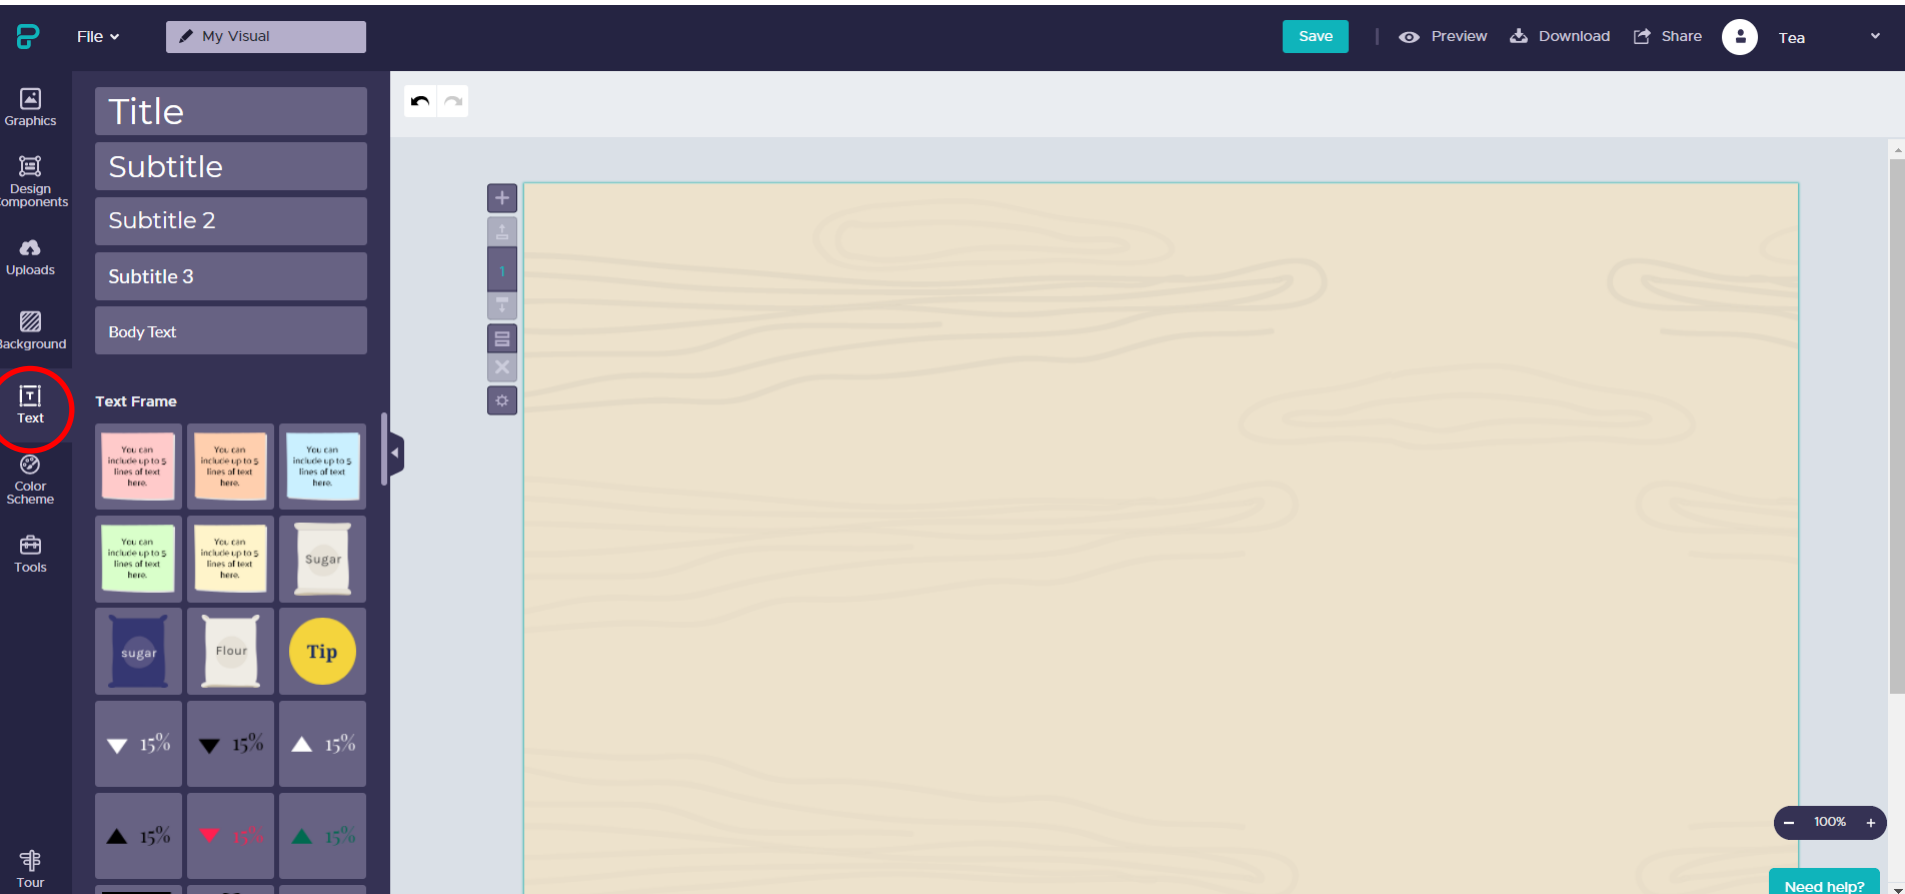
File
My Visual
Save
Preview
Download
Share
Tea

Graphics
Design components
Uploads
Background
Text
Color Scheme
Tools
Tour

Title
Subtitle
Subtitle 2
Subtitle 3
Body Text

Text Frame

You can include up to 5 lines of text here.
You can include up to 5 lines of text here.
You can include up to 5 lines of text here.
You can include up to 5 lines of text here.
You can include up to 5 lines of text here.
Sugar
sugar
Flour
Tip
15%
15%
15%
15%
15%
15%

1

100%

Need help?